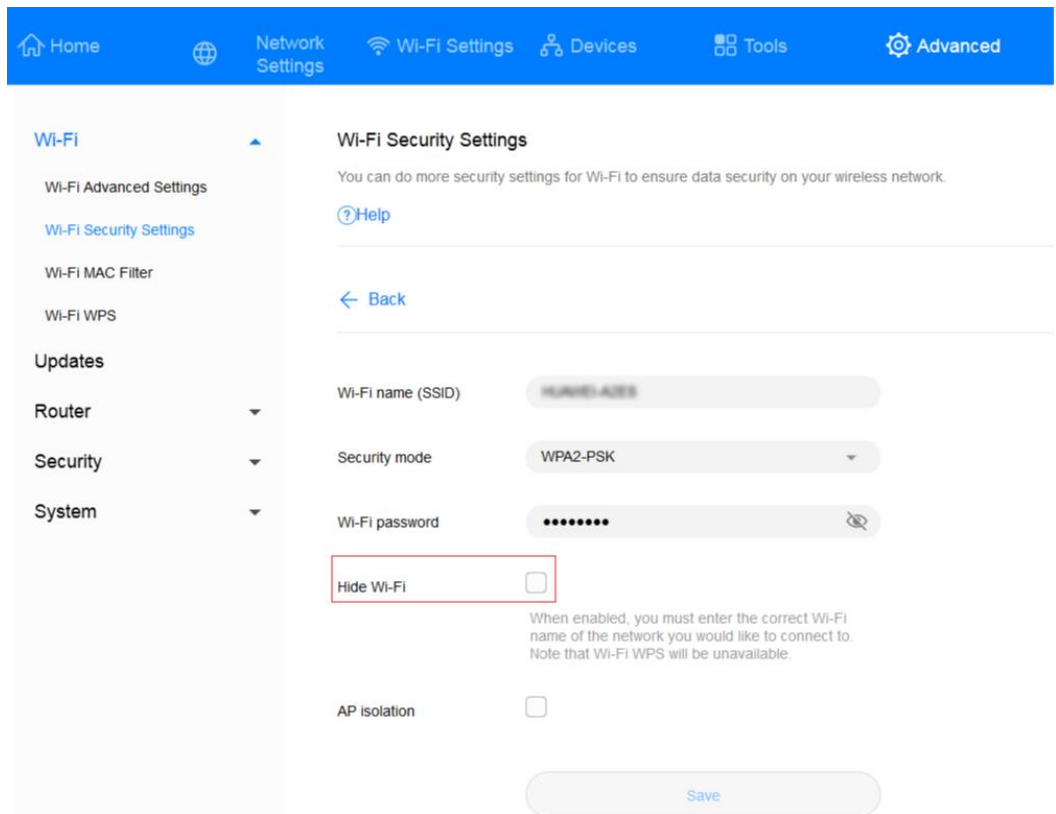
Home

Network Settings

Wi-Fi Settings

Devices

Tools

Advanced

Wi-Fi

Wi-Fi Advanced Settings

Wi-Fi Security Settings

Wi-Fi MAC Filter

Wi-Fi WPS

Updates

Router

Security

System

Wi-Fi Security Settings

You can do more security settings for Wi-Fi to ensure data security on your wireless network.

?Help

← Back

Wi-Fi name (SSID) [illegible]

Security mode WPA2-PSK

Wi-Fi password ••••••••

Hide Wi-Fi

When enabled, you must enter the correct Wi-Fi name of the network you would like to connect to. Note that Wi-Fi WPS will be unavailable.

AP isolation

Save